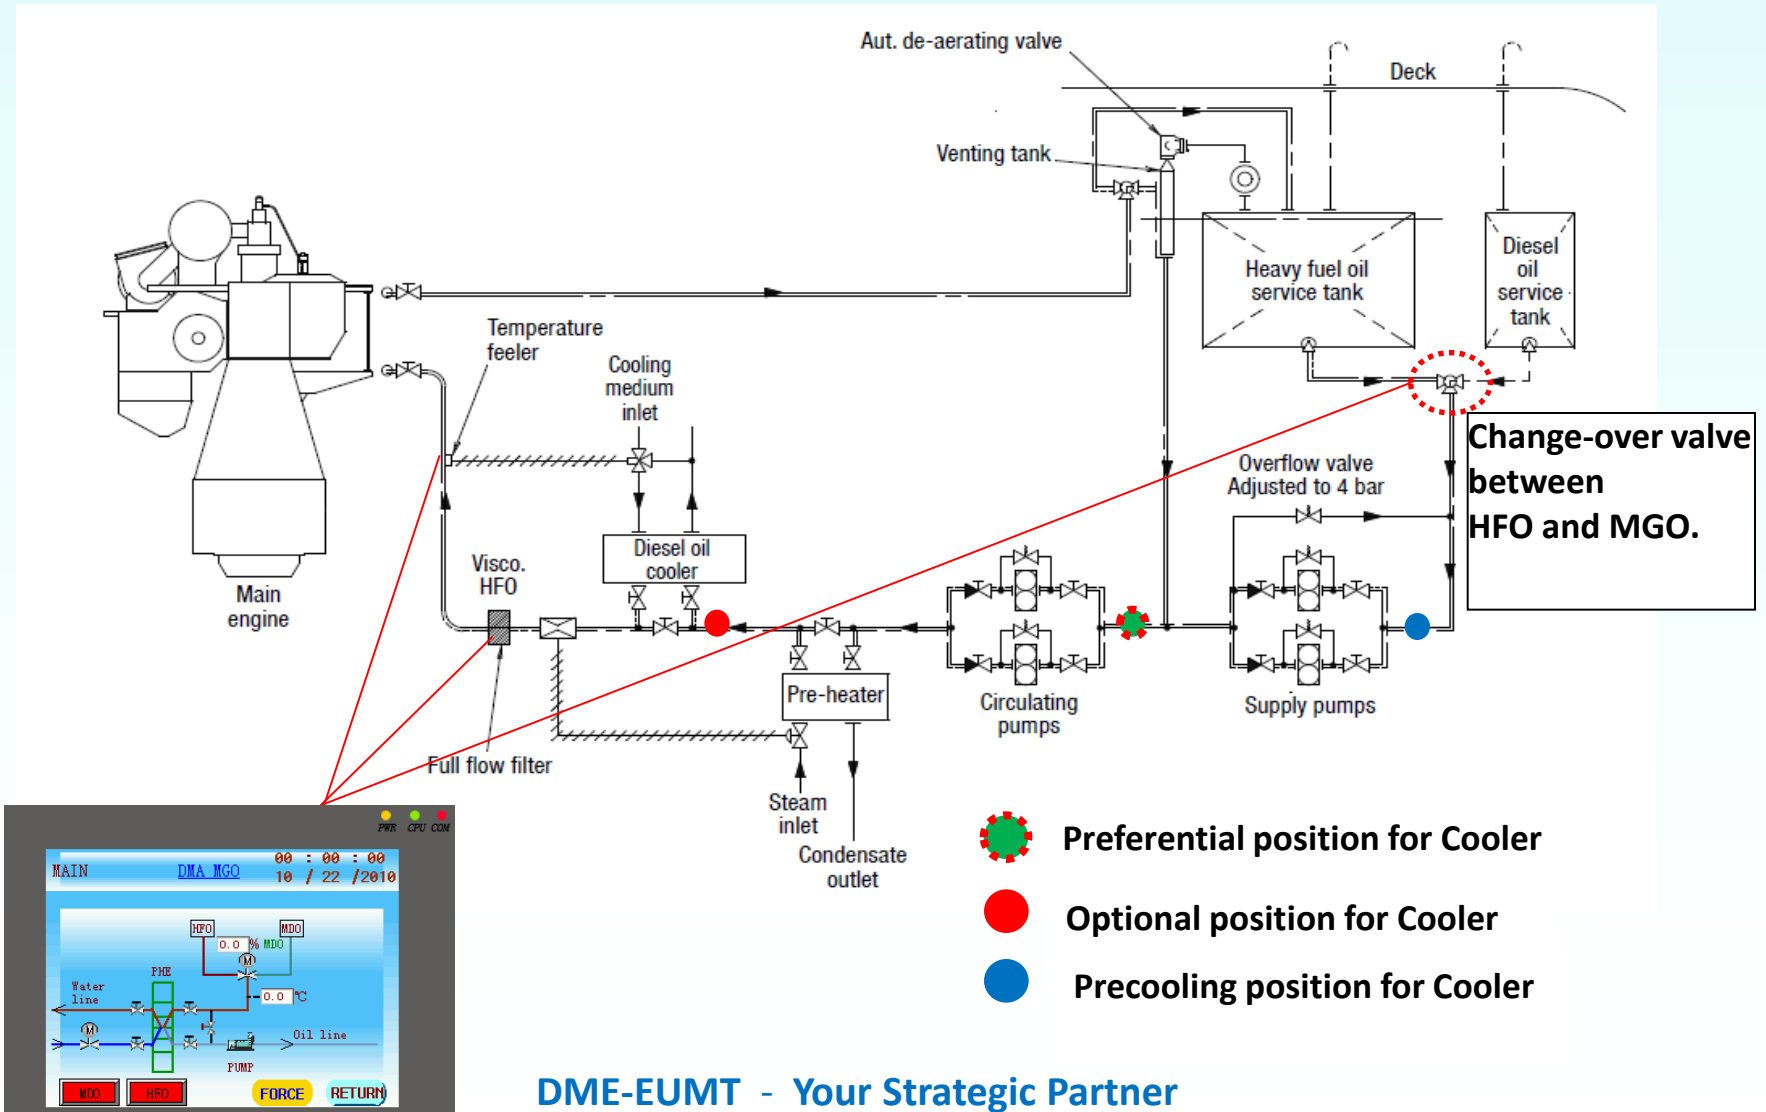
Aut. de-aerating valve

Deck

Venting tank

Heavy fuel oil service tank

Diesel oil service tank

Temperature feeler

Cooling medium inlet

Change-over valve between HFO and MGO.

Overflow valve Adjusted to 4 bar

Visco. HFO

Diesel oil cooler

Main engine

Pre-heater

Circulating pumps

Supply pumps

Full flow filter

Steam inlet

Condensate outlet

Preferential position for Cooler

Optional position for Cooler

Precooling position for Cooler

PWR CPU COM

MAIN DMA MGO 00 : 00 : 00 10 / 22 /2010

HFO MDO 0.0 % MDO M

PHE

Water line

0.0 ℃

Oil line

PUMP

MDO HFO FORCE RETURN

DME-EUMT - Your Strategic Partner